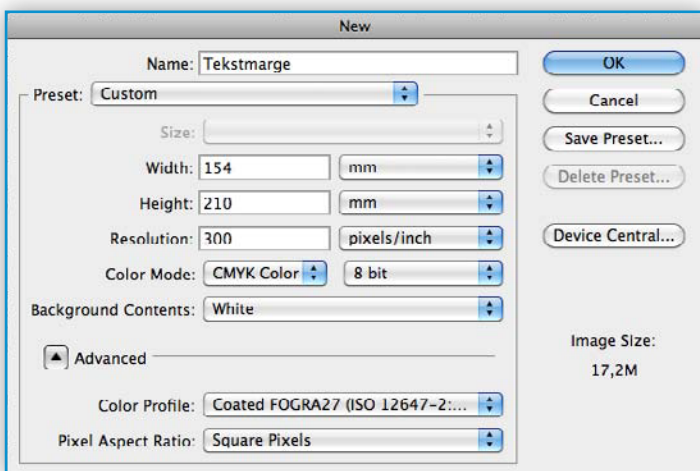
New

Name: Tekstmarge

Preset: Custom

Size:

Width: 154 mm

Height: 210 mm

Resolution: 300 pixels/inch

Color Mode: CMYK Color 8 bit

Background Contents: White

Advanced

Color Profile: Coated FOGRA27 (ISO 12647-2:...

Pixel Aspect Ratio: Square Pixels

OK

Cancel

Save Preset...

Delete Preset...

Device Central...

Image Size:
17,2M